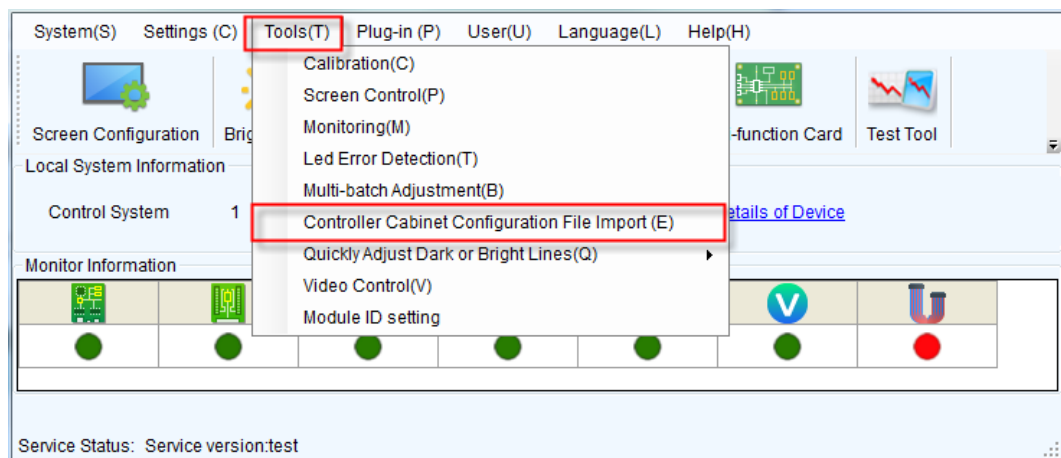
System(S) Settings (C) Tools(T) Plug-in (P) User(U) Language(L) Help(H)

Screen Configuration Brig

Calibration(C)
Screen Control(P)
Monitoring(M)
Led Error Detection(T)
Multi-batch Adjustment(B)
Controller Cabinet Configuration File Import (E)
Quickly Adjust Dark or Bright Lines(Q)
Video Control(V)
Module ID setting

-function Card Test Tool

Local System Information

Control System 1

etails of Device

Monitor Information

Service Status: Service version:test